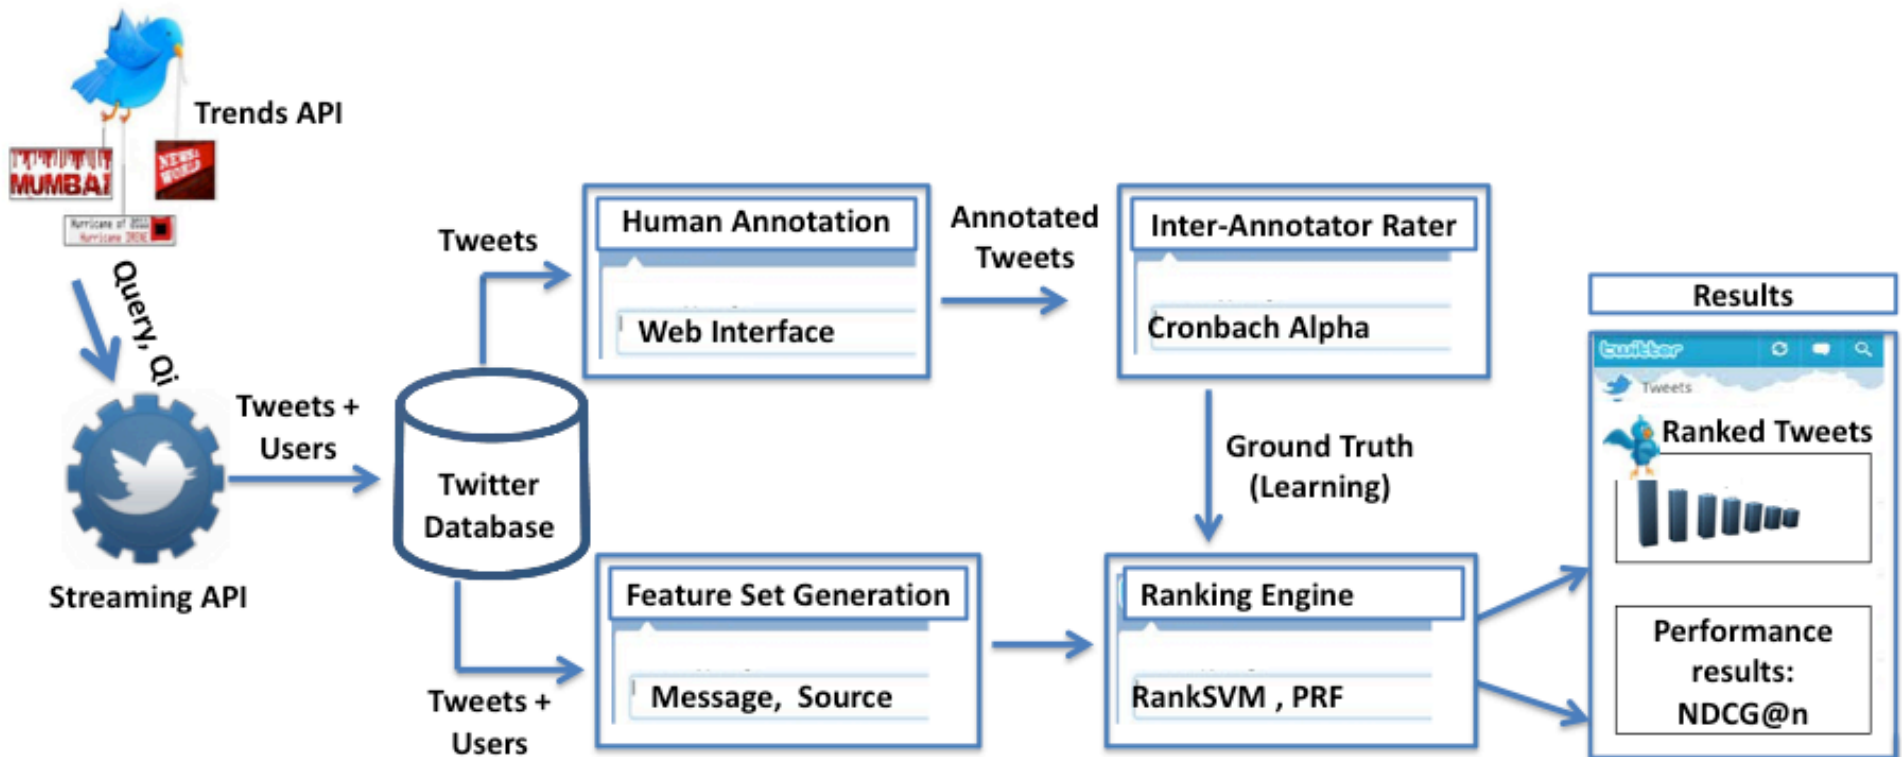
Trends API

MUMBAI

NEWS WORLD

Query, Qi

Streaming API

Tweets + Users

Twitter Database

Tweets

Human Annotation

Web Interface

Annotated Tweets

Inter-Annotator Rater

Cronbach Alpha

Ground Truth (Learning)

Tweets + Users

Feature Set Generation

Message, Source

Ranking Engine

RankSVM , PRF

Results

twitter

Tweets

Ranked Tweets

Performance results: NDCG@n